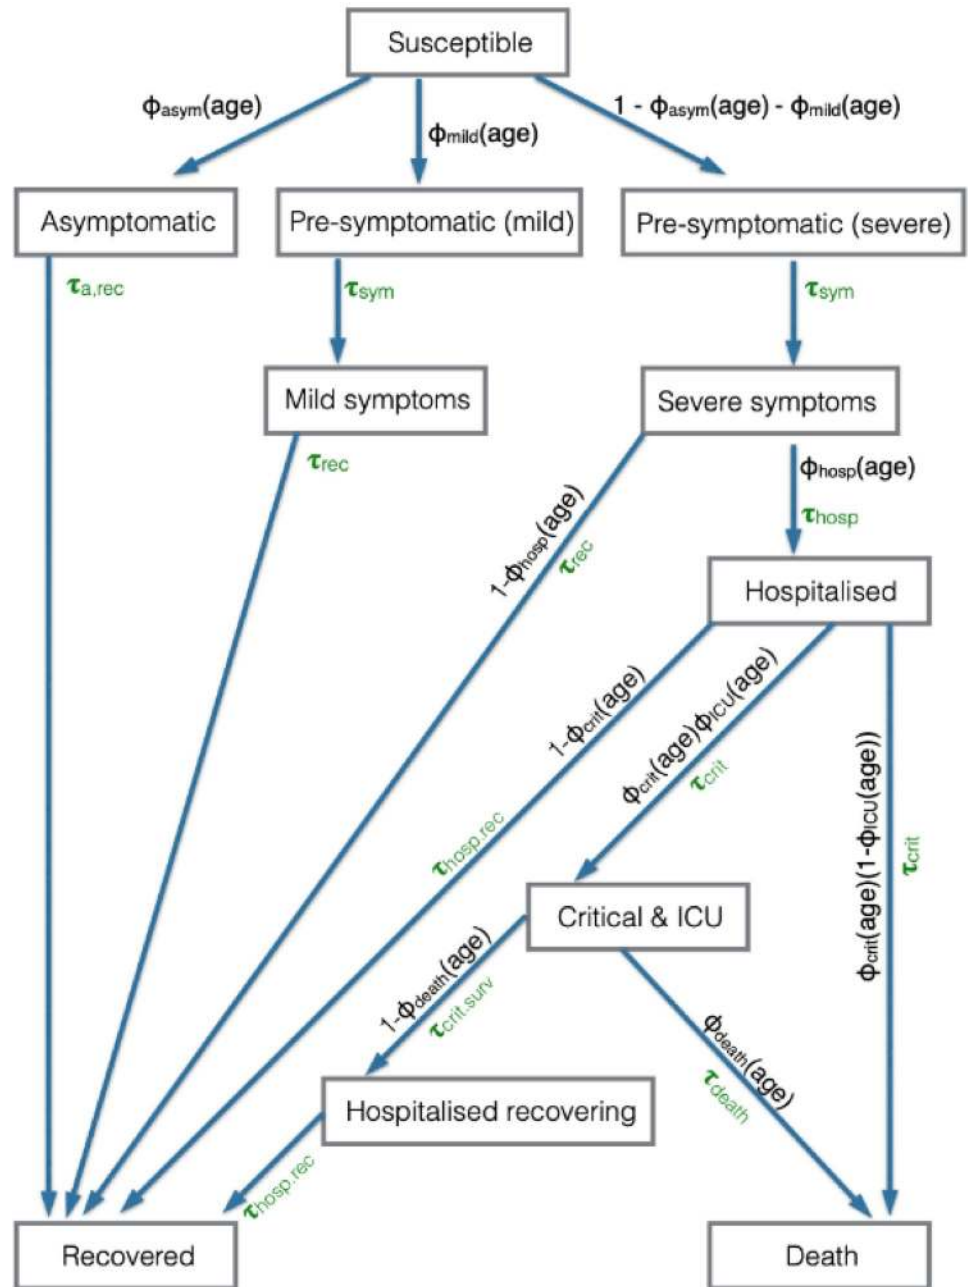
Susceptible

$\phi_{asym}$(age)

$\phi_{mild}$(age)

1 - $\phi_{asym}$(age) - $\phi_{mild}$(age)

Asymptomatic

Pre-symptomatic (mild)

Pre-symptomatic (severe)

$\tau_{a,rec}$

$\tau_{sym}$

$\tau_{sym}$

Mild symptoms

Severe symptoms

$\tau_{rec}$

1-$\phi_{hosp}$(age)

$\tau_{rec}$

$\phi_{hosp}$(age)

$\tau_{hosp}$

Hospitalised

1-$\phi_{crit}$(age)

$\phi_{crit}$(age)$\phi_{ICU}$(age)

$\tau_{crit}$

$\tau_{hosp.rec}$

$\phi_{crit}$(age)(1-$\phi_{ICU}$(age))

$\tau_{crit}$

Critical & ICU

1-$\phi_{death}$(age)

$\tau_{crit.surv}$

$\phi_{death}$(age)

$\tau_{death}$

Hospitalised recovering

$\tau_{hosp.rec}$

Recovered

Death